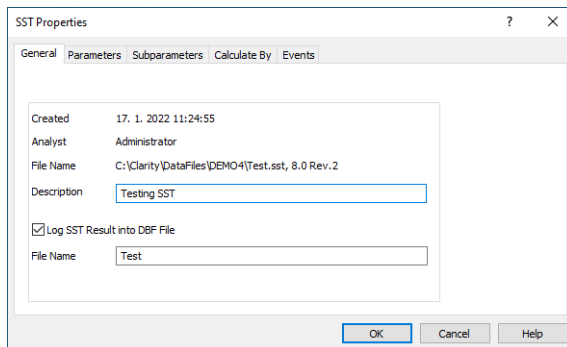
SST Properties

?

General | Parameters | Subparameters | Calculate By | Events

Created 17. 1. 2022 11:24:55

Analyst Administrator

File Name C:\Clarity\DataFiles\DEMO4\Test.sst, 8.0 Rev.2

Description Testing SST

Log SST Result into DBF File

File Name Test

OK Cancel Help